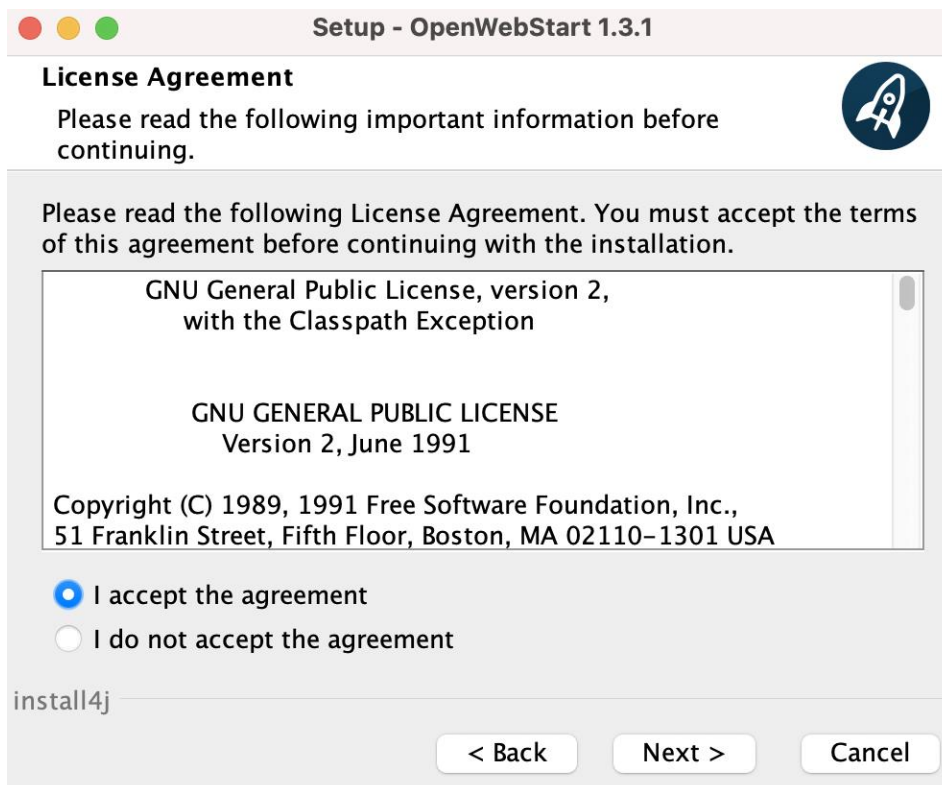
Setup - OpenWebStart 1.3.1

License Agreement

Please read the following important information before continuing.

Please read the following License Agreement. You must accept the terms of this agreement before continuing with the installation.

GNU General Public License, version 2,
with the Classpath Exception

GNU GENERAL PUBLIC LICENSE
Version 2, June 1991

Copyright (C) 1989, 1991 Free Software Foundation, Inc.,
51 Franklin Street, Fifth Floor, Boston, MA 02110-1301 USA

I accept the agreement

I do not accept the agreement

install4j

< Back

Next >

Cancel